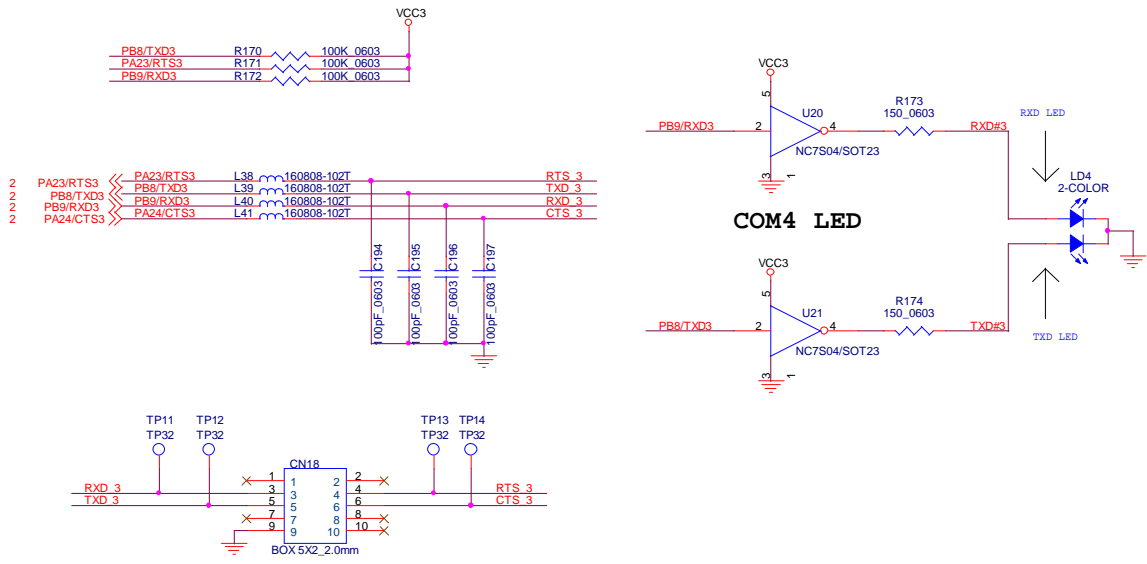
VCC3

PB8/TXD3 R170 100K_0603
PA23/RTS3 R171 100K_0603
PB9/RXD3 R172 100K_0603

2 PA23/RTS3
2 PB8/TXD3
2 PB9/RXD3
2 PA24/CTS3

PA23/RTS3 L38 160808-102T RTS_3
PB8/TXD3 L39 160808-102T TXD_3
PB9/RXD3 L40 160808-102T RXD_3
PA24/CTS3 L41 160808-102T CTS_3

C194 100pF_0603
C195 100pF_0603
C196 100pF_0603
C197 100pF_0603

VCC3
5
PB9/RXD3 2 U20 4 R173 150_0603 RXD#3
NC7S04/SOT23
3 1

RXD LED

LD4
2-COLOR

COM4 LED

VCC3
5
PB8/TXD3 2 U21 4 R174 150_0603 TXD#3
NC7S04/SOT23
3 1

TXD LED

TP11 TP32
TP12 TP32
TP13 TP32
TP14 TP32

CN18
RXD_3
TXD_3
1 1 2 2
3 3 4 4
5 5 6 6
7 7 8 8
9 9 10 10
RTS_3
CTS_3
BOX 5X2_2.0mm